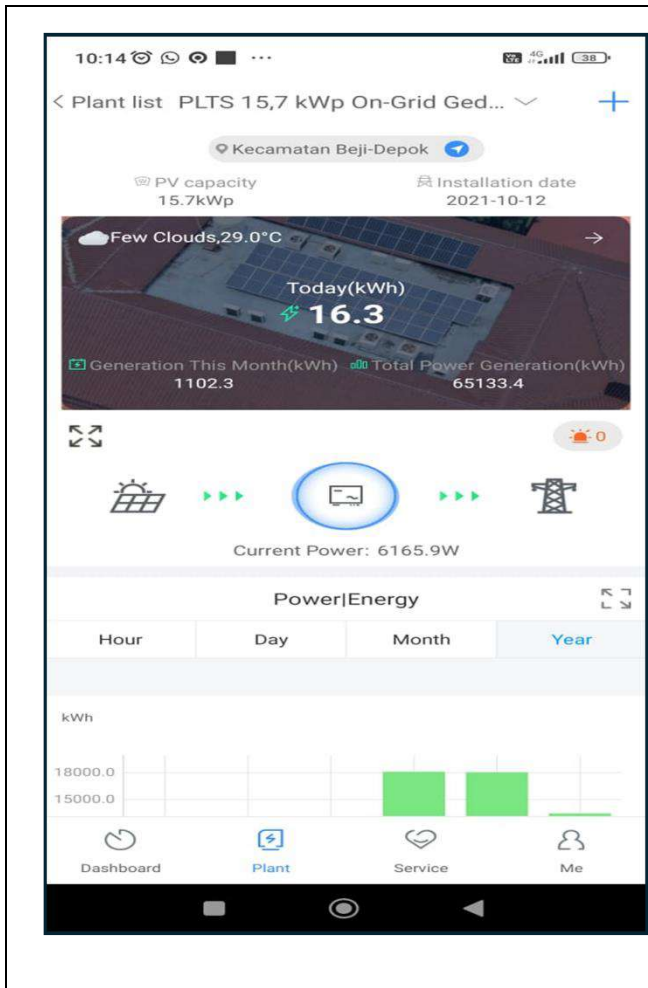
10:14 ··· 4G 38

< Plant list PLTS 15,7 kWp On-Grid Ged... +

Kecamatan Beji-Depok

PV capacity
15.7kWp

Installation date
2021-10-12

Few Clouds,29.0°C

Today(kWh)
16.3

Generation This Month(kWh)
1102.3

Total Power Generation(kWh)
65133.4

0

Current Power: 6165.9W

Power|Energy

| Hour | Day | Month | Year |
|---|---|---|---|

kWh

18000.0
15000.0

Dashboard
Plant
Service
Me